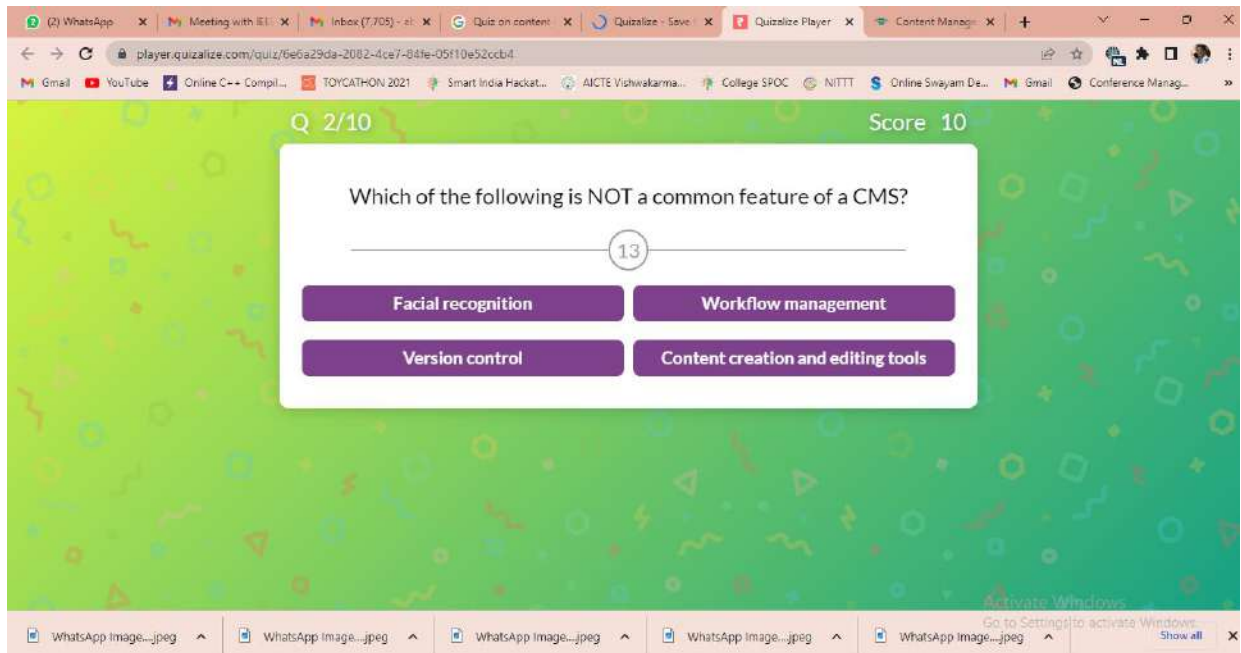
(2) WhatsApp ×
Meeting with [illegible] ×
Inbox (7,705) - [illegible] ×
Quiz on content ×
Quizalize - Save ×
Quizalize Player ×
Content Manage ×
+

player.quizalize.com/quiz/6e6a29da-2082-4ce7-84fe-05f10e52ccb4

Gmail YouTube Online C++ Compil... TOYCATHON 2021 Smart India Hackat... AICTE Vishwakarma... College SPOC NITTT Online Swayam De... Gmail Conference Manag... »

Q 2/10

Score 10

Which of the following is NOT a common feature of a CMS?

13

Facial recognition

Workflow management

Version control

Content creation and editing tools

Activate Windows
Go to Settings to activate Windows.

WhatsApp Image....jpeg
WhatsApp Image....jpeg
WhatsApp Image....jpeg
WhatsApp Image....jpeg
WhatsApp Image....jpeg
Show all